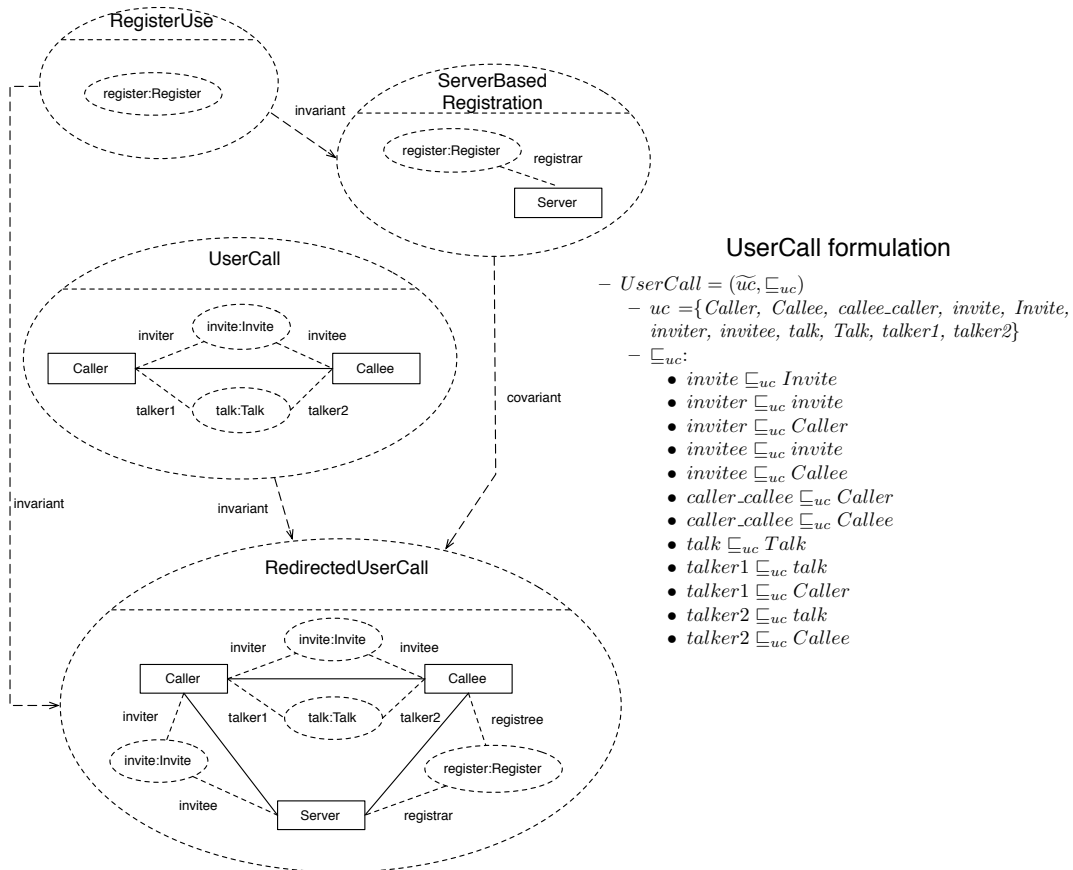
RegisterUse

register:Register

invariant

ServerBased Registration

register:Register

registrar

Server

UserCall

inviter

invite:Invite

invitee

Caller

Callee

talker1

talk:Talk

talker2

covariant

invariant

invariant

RedirectedUserCall

inviter

invite:Invite

invitee

Caller

Callee

talker1

talk:Talk

talker2

registree

inviter

invite:Invite

register:Register

invitee

Server

registrar

UserCall formulation

– $UserCall = (\widetilde{uc}, \sqsubseteq_{uc})$
 – $uc$ ={$Caller$, $Callee$, $callee\_caller$, $invite$, $Invite$, $inviter$, $invitee$, $talk$, $Talk$, $talker1$, $talker2$}
 – $\sqsubseteq_{uc}$:
  • $invite \sqsubseteq_{uc} Invite$
  • $inviter \sqsubseteq_{uc} invite$
  • $inviter \sqsubseteq_{uc} Caller$
  • $invitee \sqsubseteq_{uc} invite$
  • $invitee \sqsubseteq_{uc} Callee$
  • $caller\_callee \sqsubseteq_{uc} Caller$
  • $caller\_callee \sqsubseteq_{uc} Callee$
  • $talk \sqsubseteq_{uc} Talk$
  • $talker1 \sqsubseteq_{uc} talk$
  • $talker1 \sqsubseteq_{uc} Caller$
  • $talker2 \sqsubseteq_{uc} talk$
  • $talker2 \sqsubseteq_{uc} Callee$